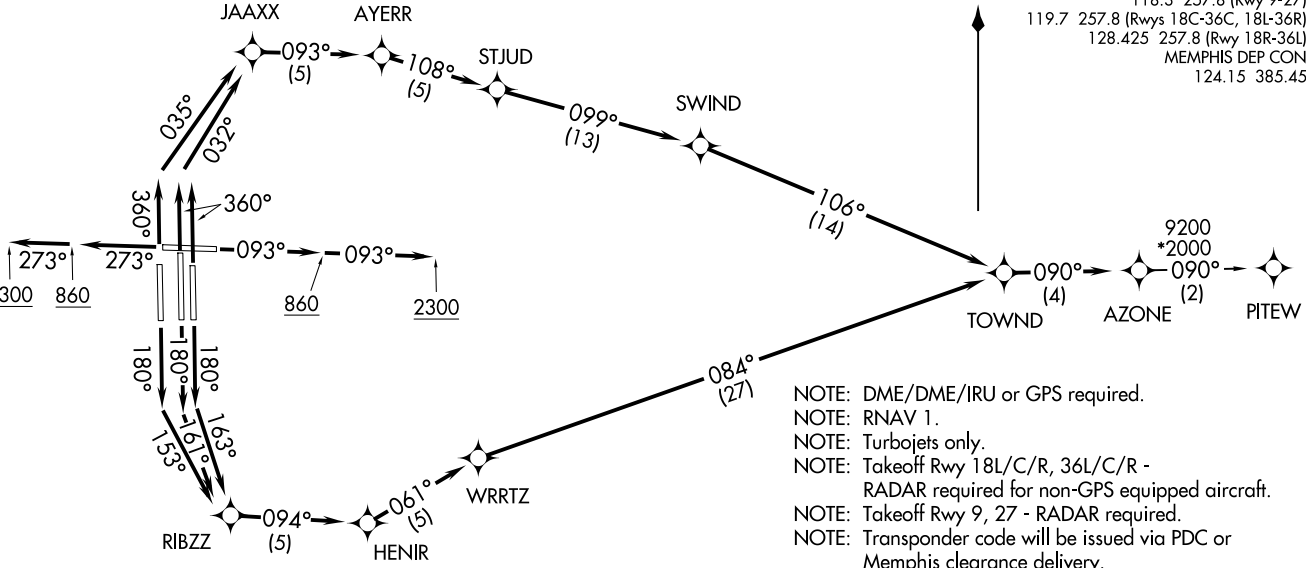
118.3 257.8 (Rwy 9-27)
119.7 257.8 (Rwys 18C-36C, 18L-36R)
128.425 257.8 (Rwy 18R-36L)
MEMPHIS DEP CON
124.15 385.45

JAAXX
093°
(5)
AYERR
108°
(5)
STJUD
099°
(13)
SWIND
106°
(14)
035°
032°
360°
360°
273°
273°
093°
093°
300
860
860
2300
9200
*2000
090°
(4)
090°
(2)
TOWND
AZONE
PITEW
180°
180°
180°
153°
161°
163°
084°
(27)
RIBZZ
094°
(5)
HENIR
061°
(5)
WRRTZ

NOTE: DME/DME/IRU or GPS required.
NOTE: RNAV 1.
NOTE: Turbojets only.
NOTE: Takeoff Rwy 18L/C/R, 36L/C/R - RADAR required for non-GPS equipped aircraft.
NOTE: Takeoff Rwy 9, 27 - RADAR required.
NOTE: Transponder code will be issued via PDC or Memphis clearance delivery.